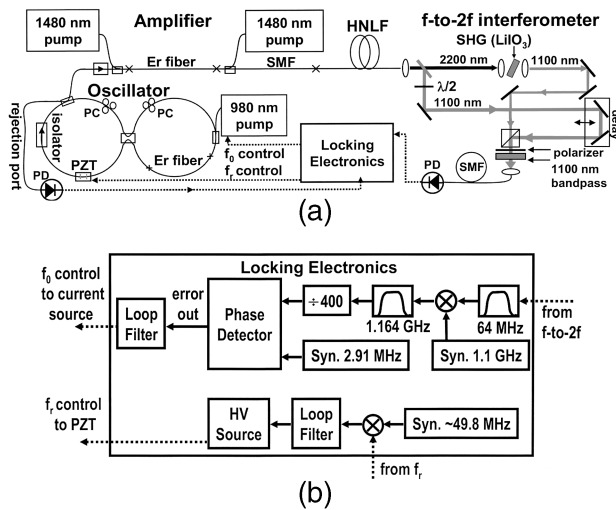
1480 nm pump

Amplifier

1480 nm pump

HNLF

f-to-2f interferometer

Er fiber

SMF

SHG ($LiIO_3$)

2200 nm

1100 nm

$\lambda/2$

1100 nm

delay

Oscillator

PC

PC

980 nm pump

isolator

Er fiber

$f_0$ control

Locking Electronics

PZT

$f_r$ control

polarizer

1100 nm bandpass

rejection port

PD

PD

SMF

(a)

Locking Electronics

$f_0$ control to current source

Loop Filter

error out

Phase Detector

÷ 400

1.164 GHz

64 MHz

from f-to-2f

Syn. 2.91 MHz

Syn. 1.1 GHz

$f_r$ control to PZT

HV Source

Loop Filter

Syn. ~49.8 MHz

from $f_r$

(b)